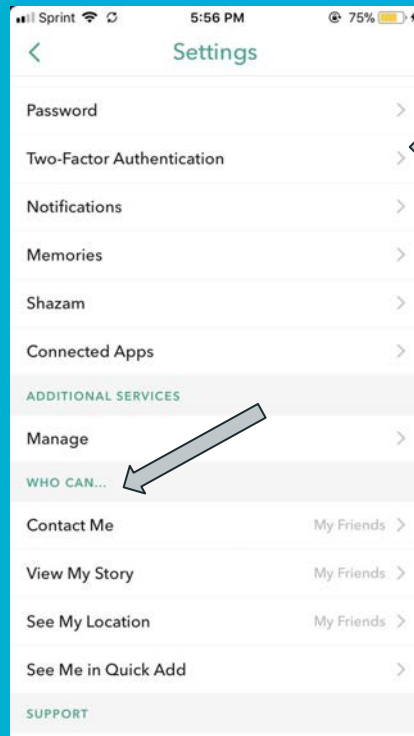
Sprint 5:56 PM 75%

<

Settings

Password >

Two-Factor Authentication >

Notifications >

Memories >

Shazam >

Connected Apps >

ADDITIONAL SERVICES

Manage >

WHO CAN...

Contact Me My Friends >

View My Story My Friends >

See My Location My Friends >

See Me in Quick Add >

SUPPORT